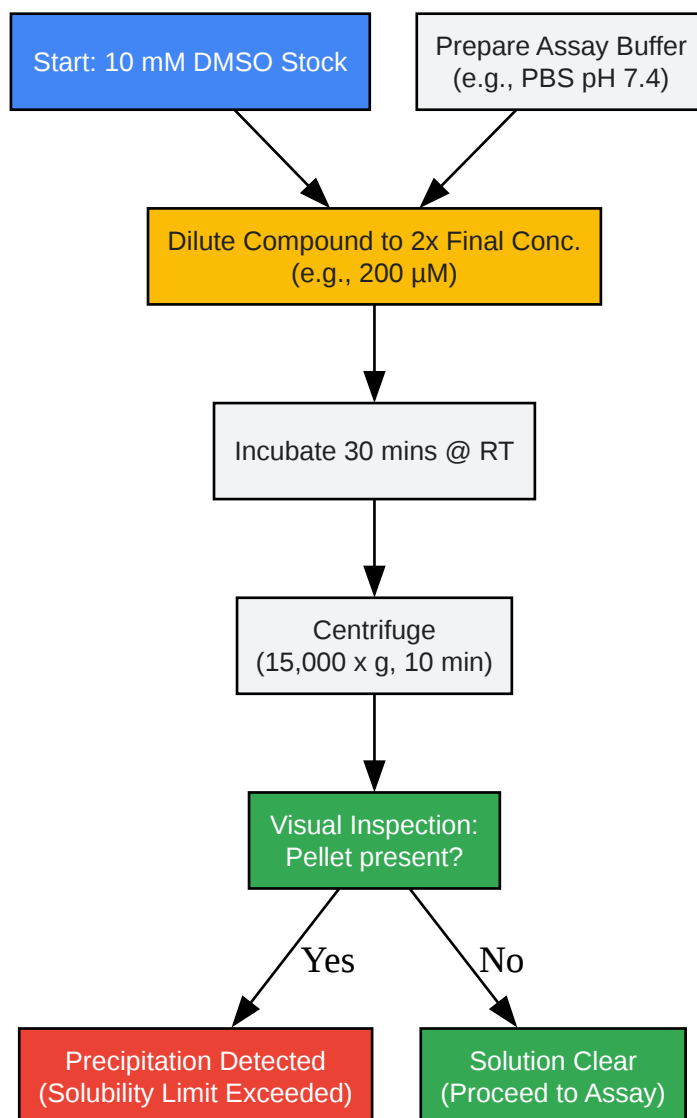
Start: 10 mM DMSO Stock

Prepare Assay Buffer
(e.g., PBS pH 7.4)

Dilute Compound to 2x Final Conc.
(e.g., 200 µM)

Incubate 30 mins @ RT

Centrifuge
(15,000 x g, 10 min)

Visual Inspection:
Pellet present?

Yes

No

Precipitation Detected
(Solubility Limit Exceeded)

Solution Clear
(Proceed to Assay)